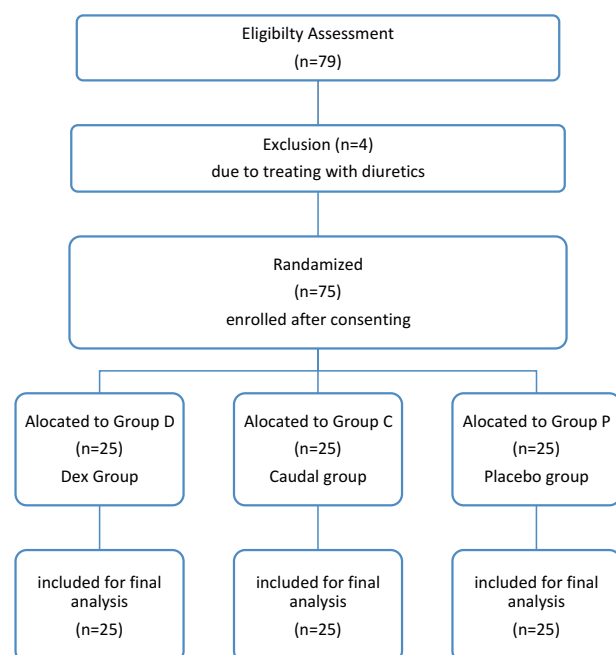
Eligibilty Assessment
(n=79)

Exclusion (n=4)
due to treating with diuretics

Randamized
(n=75)
enrolled after consenting

Alocated to Group D
(n=25)
Dex Group

Alocated to Group C
(n=25)
Caudal group

Alocated to Group P
(n=25)
Placebo group

included for final analysis
(n=25)

included for final analysis
(n=25)

included for final analysis
(n=25)